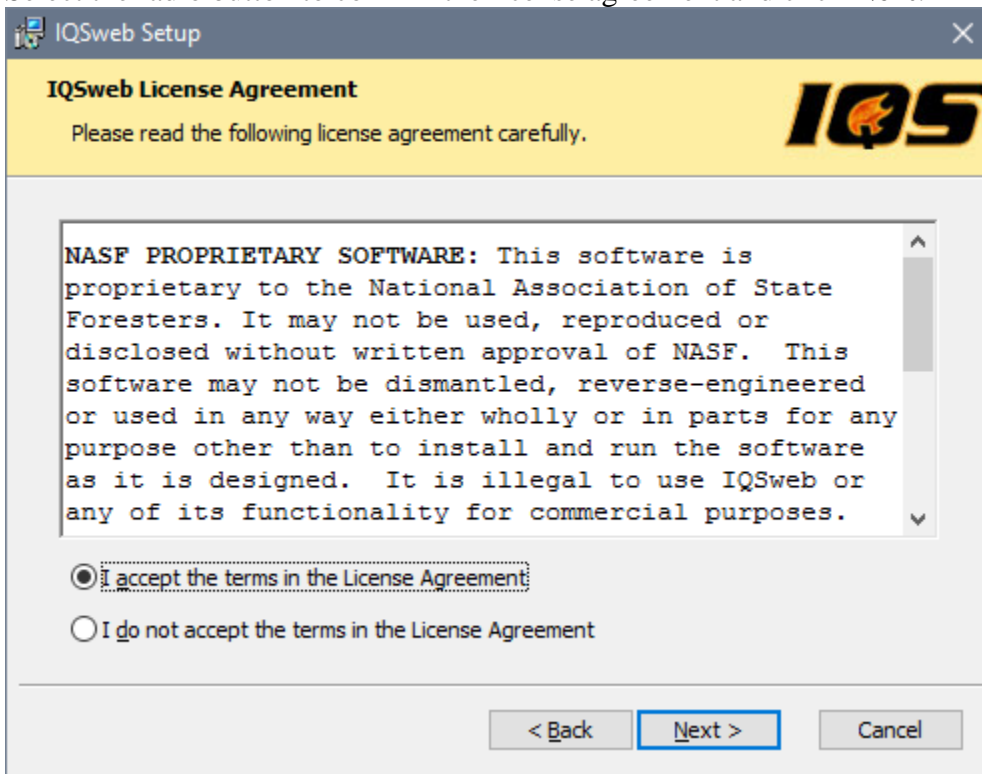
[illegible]

IQSweb Setup

IQSweb License Agreement

Please read the following license agreement carefully.

IQS

NASF PROPRIETARY SOFTWARE: This software is proprietary to the National Association of State Foresters. It may not be used, reproduced or disclosed without written approval of NASF. This software may not be dismantled, reverse-engineered or used in any way either wholly or in parts for any purpose other than to install and run the software as it is designed. It is illegal to use IQSweb or any of its functionality for commercial purposes.

I accept the terms in the License Agreement

I do not accept the terms in the License Agreement

< Back

Next >

Cancel